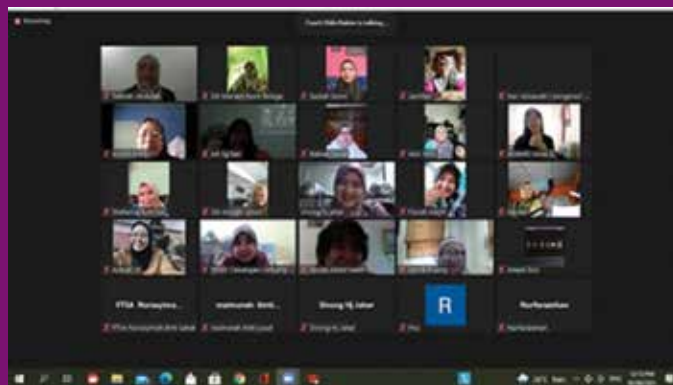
Recording

Cuurr Siti Rohim is talking...

Saleeah Abdullah

Siti Hamidah Binti Tolago

Salizah Ismail

Jamilah

Nur Hidayah

Juliana Mohd

Siti Aishah

Hidayah

Rosnah

YTDA Norsuyima...

mahmudah Binti...

Shiong Hj Jahat

R

Nurfarahan

YTDA Norsuyimah Binti Jahat

mahmudah Binti Jusoh

Shiong Hj Jahat

Rini

Nurfarahan